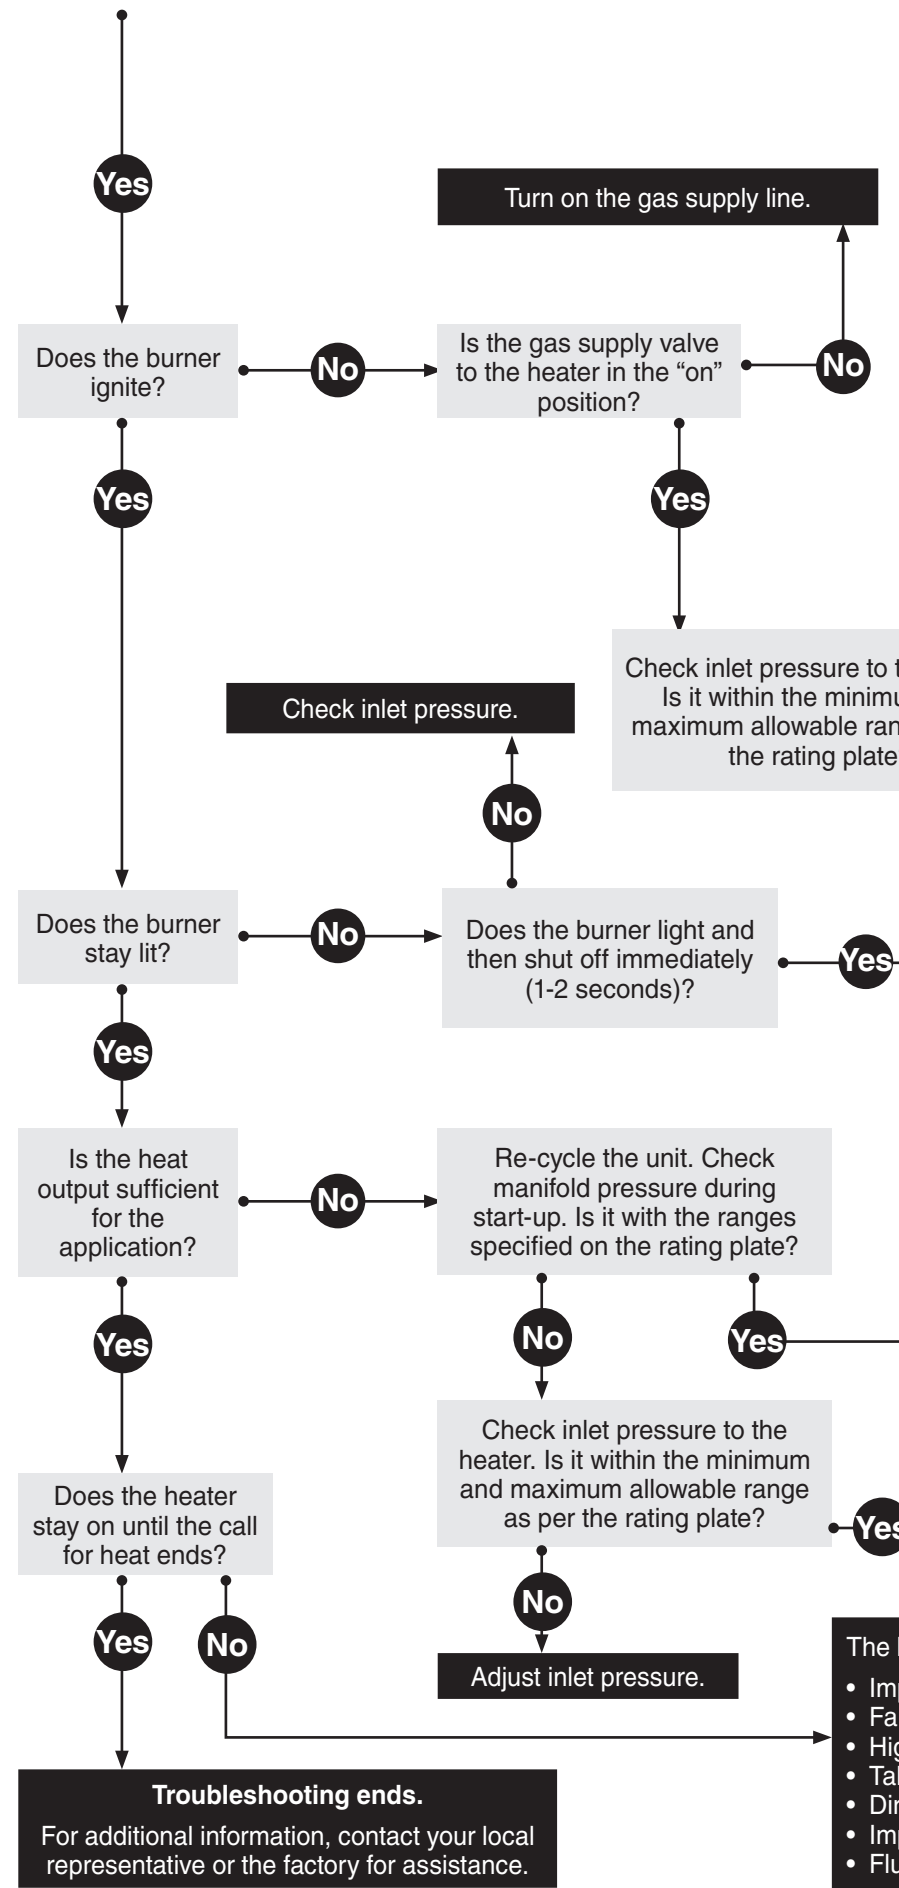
Yes

Turn on the gas supply line.

Does the burner ignite?

No

Is the gas supply valve to the heater in the “on” position?

No

Yes

Yes

Check inlet pressure to t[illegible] Is it within the minimu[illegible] maximum allowable ran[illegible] the rating plate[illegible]

Check inlet pressure.

No

Does the burner stay lit?

No

Does the burner light and then shut off immediately (1-2 seconds)?

Yes

Yes

Is the heat output sufficient for the application?

No

Re-cycle the unit. Check manifold pressure during start-up. Is it with the ranges specified on the rating plate?

No

Yes

Yes

Check inlet pressure to the heater. Is it within the minimum and maximum allowable range as per the rating plate?

Yes

Does the heater stay on until the call for heat ends?

No

Yes

No

Adjust inlet pressure.

The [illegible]
• Im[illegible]
• Fa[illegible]
• Hig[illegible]
• Ta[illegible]
• Dir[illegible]
• Im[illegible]
• Flu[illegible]

Troubleshooting ends.

For additional information, contact your local representative or the factory for assistance.